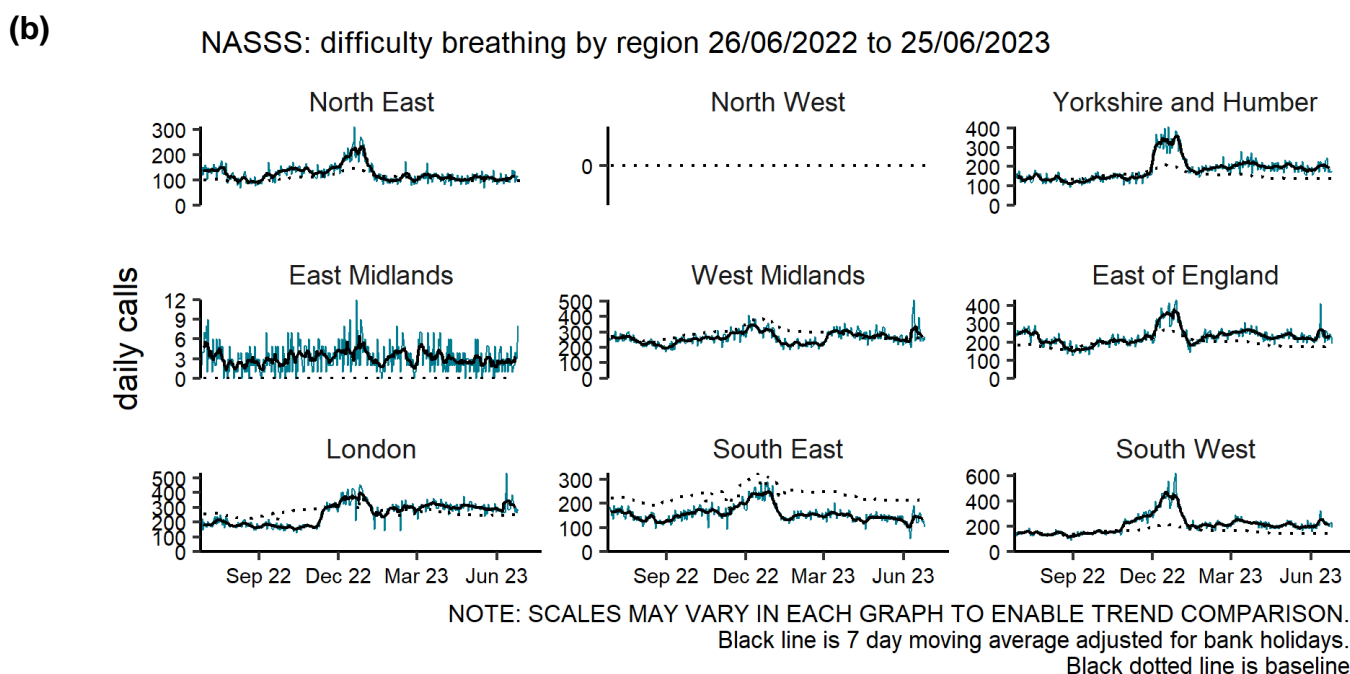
(b)

NASSS: difficulty breathing by region 26/06/2022 to 25/06/2023

North East
300
200
100
0

North West
0

Yorkshire and Humber
400
300
200
100
0

daily calls

East Midlands
12
9
6
3
0

West Midlands
500
400
300
200
100
0

East of England
400
300
200
100
0

London
500
400
300
200
100
0
Sep 22 Dec 22 Mar 23 Jun 23

South East
300
200
100
0
Sep 22 Dec 22 Mar 23 Jun 23

South West
600
400
200
0
Sep 22 Dec 22 Mar 23 Jun 23

NOTE: SCALES MAY VARY IN EACH GRAPH TO ENABLE TREND COMPARISON.
Black line is 7 day moving average adjusted for bank holidays.
Black dotted line is baseline